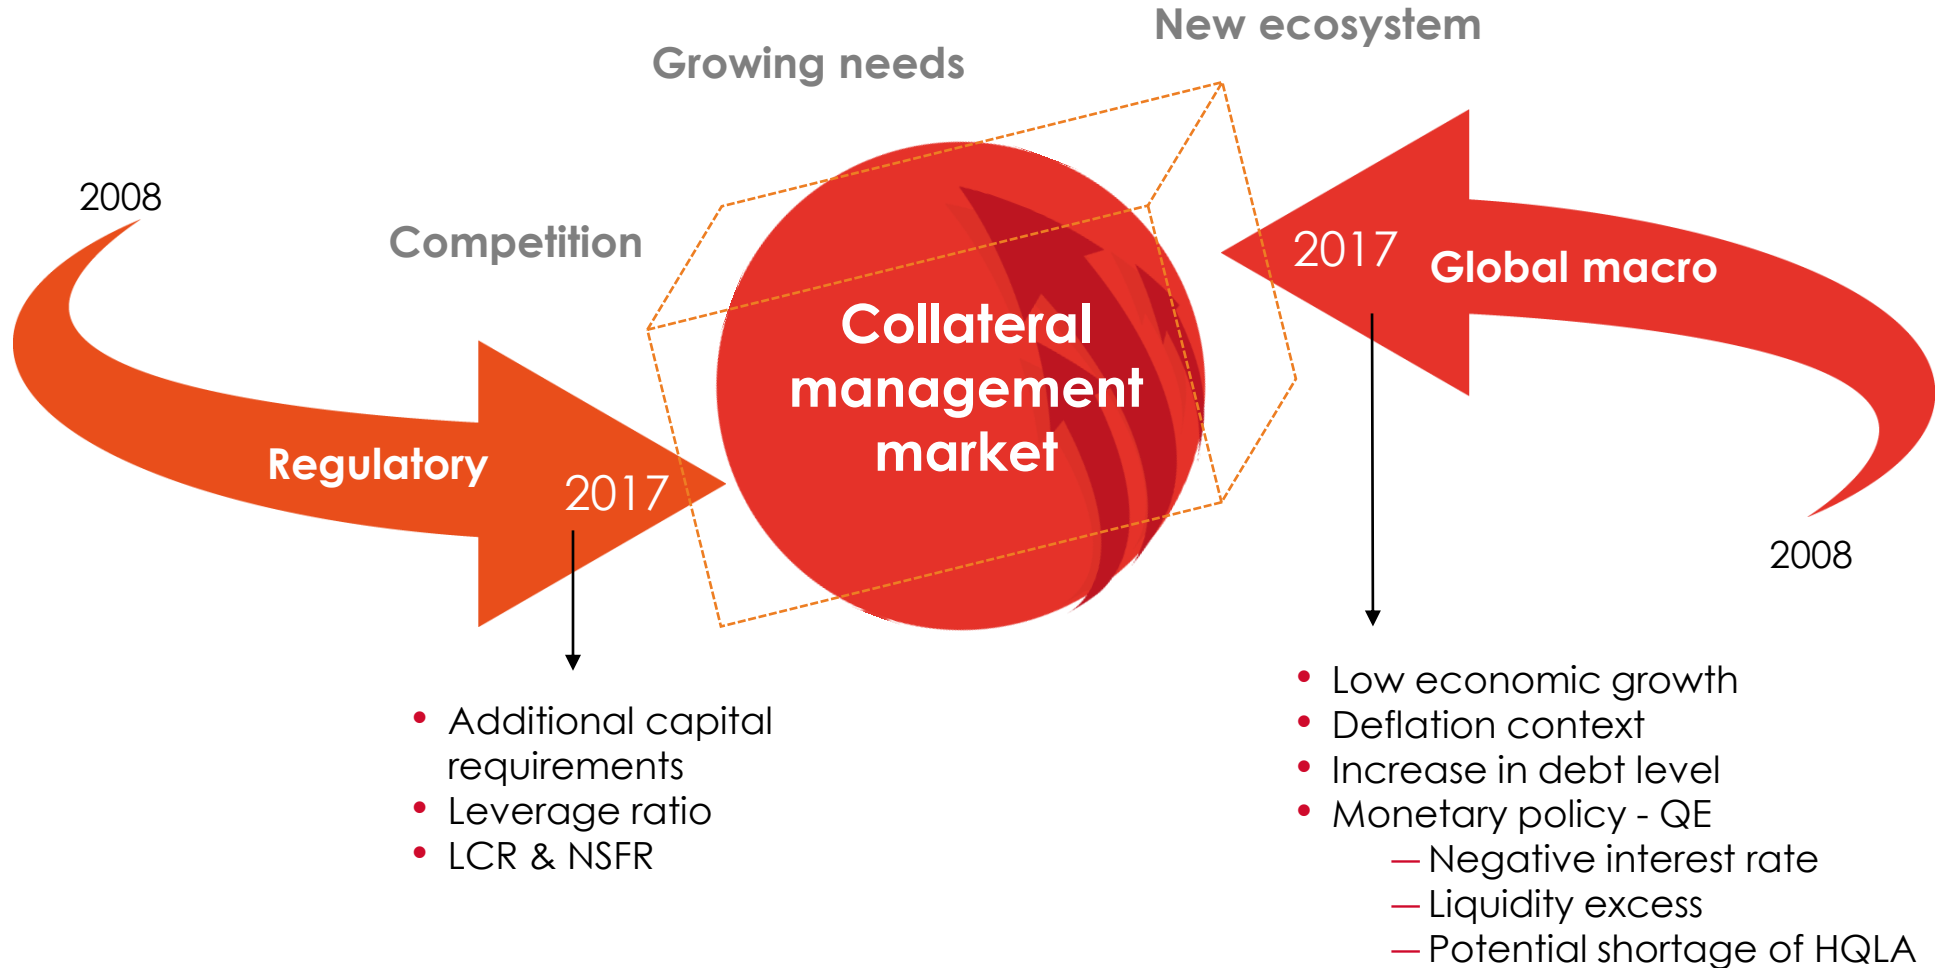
New ecosystem

Growing needs

Competition

2008

Regulatory

2017

Collateral management market

2017

Global macro

2008

- Additional capital requirements
- Leverage ratio
- LCR & NSFR

- Low economic growth
- Deflation context
- Increase in debt level
- Monetary policy - QE
  — Negative interest rate
  — Liquidity excess
  — Potential shortage of HQLA